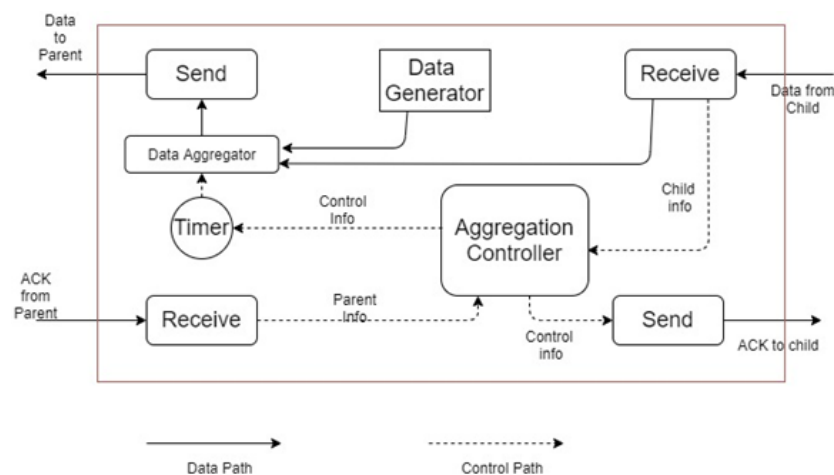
Data to Parent

Send

Data Generator

Receive

Data from Child

Data Aggregator

Control Info

Child info

Timer

Aggregation Controller

ACK from Parent

Receive

Parent Info

Send

Control info

ACK to child

Data Path

Control Path